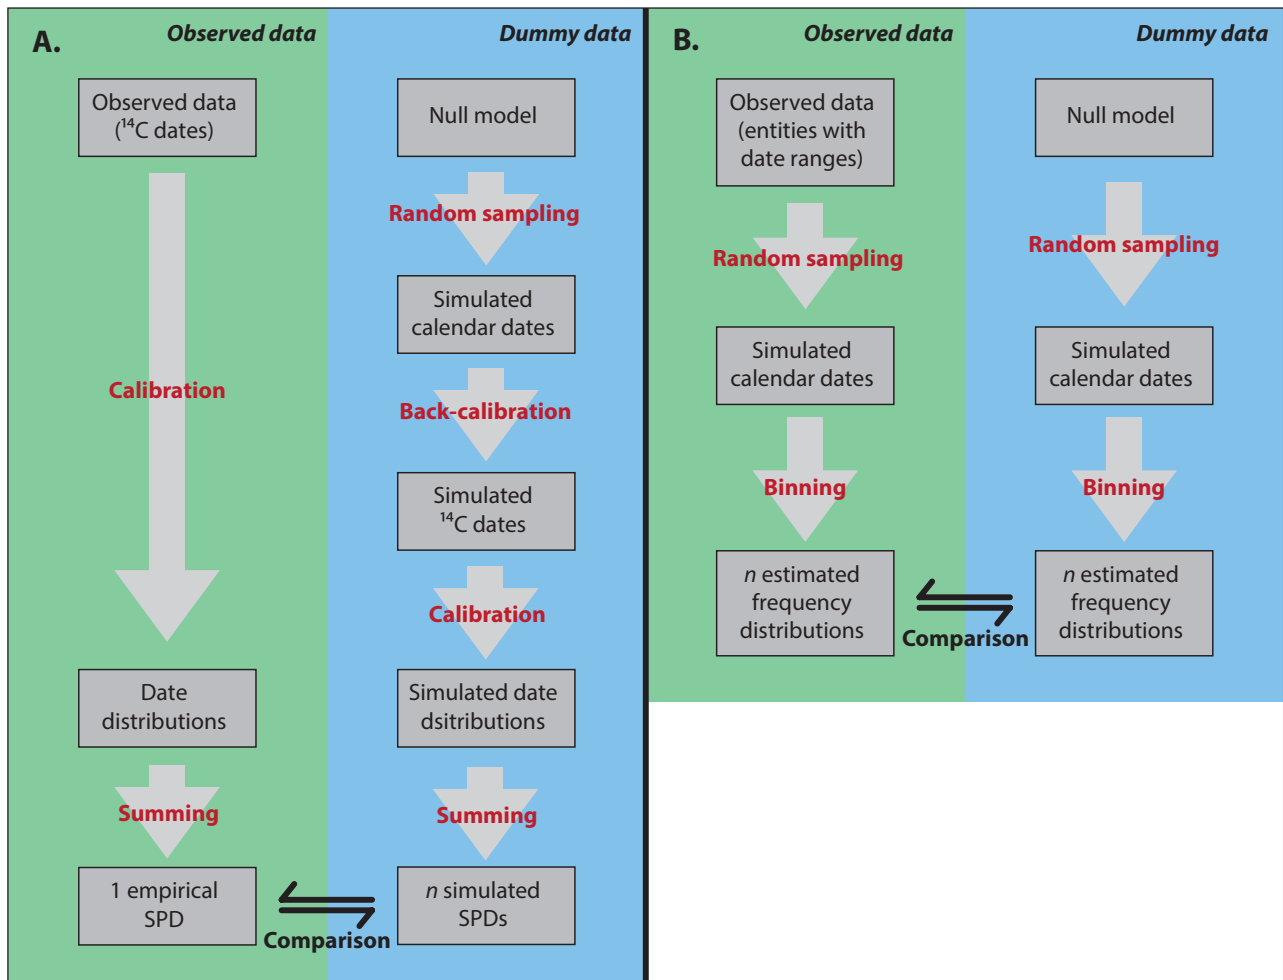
A.

Observed data

Dummy data

Observed data ($^{14}$C dates)

Calibration

Date distributions

Summing

1 empirical SPD

Null model

Random sampling

Simulated calendar dates

Back-calibration

Simulated $^{14}$C dates

Calibration

Simulated date dsitributions

Summing

*n* simulated SPDs

Comparison

B.

Observed data

Dummy data

Observed data (entities with date ranges)

Random sampling

Simulated calendar dates

Binning

*n* estimated frequency distributions

Null model

Random sampling

Simulated calendar dates

Binning

*n* estimated frequency distributions

Comparison